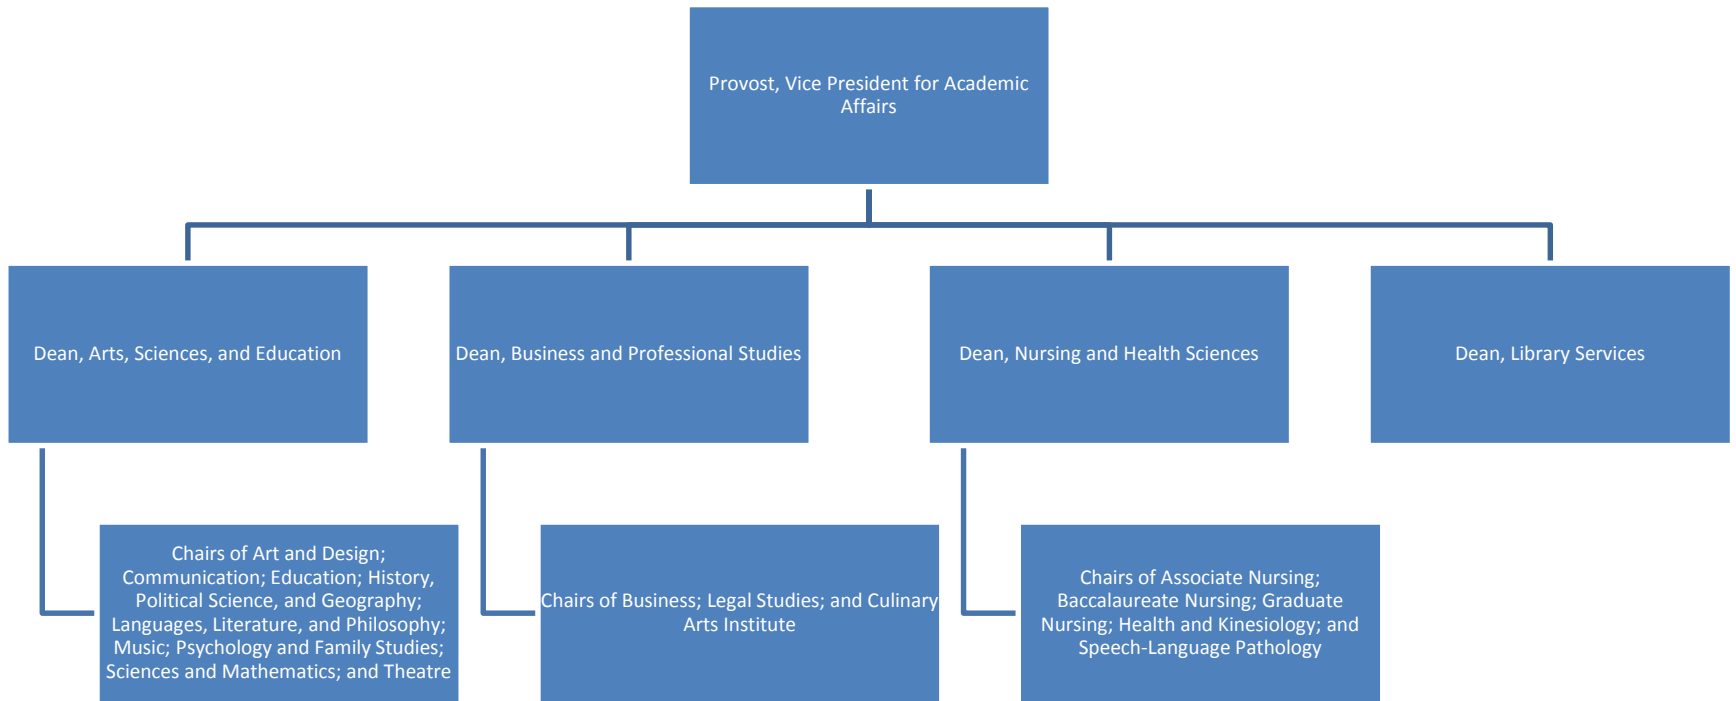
Provost, Vice President for Academic Affairs

Dean, Arts, Sciences, and Education

Dean, Business and Professional Studies

Dean, Nursing and Health Sciences

Dean, Library Services

Chairs of Art and Design; Communication; Education; History, Political Science, and Geography; Languages, Literature, and Philosophy; Music; Psychology and Family Studies; Sciences and Mathematics; and Theatre

Chairs of Business; Legal Studies; and Culinary Arts Institute

Chairs of Associate Nursing; Baccalaureate Nursing; Graduate Nursing; Health and Kinesiology; and Speech-Language Pathology